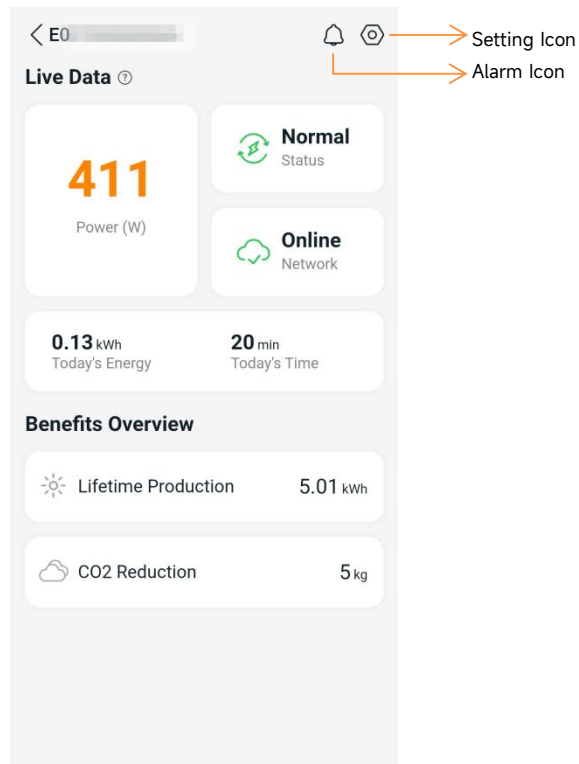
< E0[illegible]

Setting Icon

Alarm Icon

Live Data

411

Power (W)

Normal
Status

Online
Network

0.13 kWh
Today's Energy

20 min
Today's Time

Benefits Overview

Lifetime Production 5.01 kWh

CO2 Reduction 5 kg